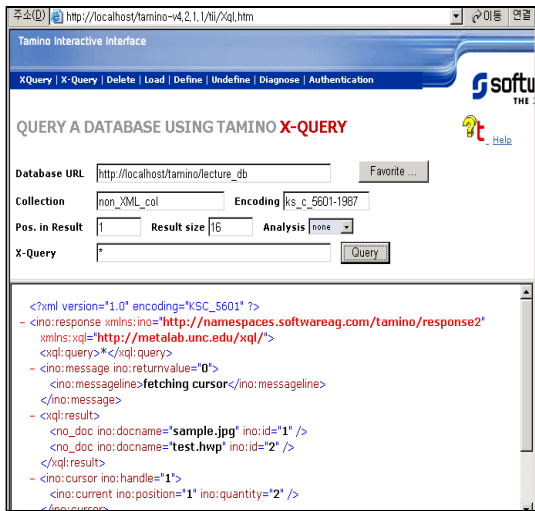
주소(D) http://localhost/tamino-v4.2.1.1/tii/Xql.htm
이동 연결

Tamino Interactive Interface

XQuery | X-Query | Delete | Load | Define | Undefine | Diagnose | Authentication

softw
THE

QUERY A DATABASE USING TAMINO X-QUERY

Help

Database URL http://localhost/tamino/lecture_db Favorite ...

Collection non_XML_col Encoding ks_c_5601-1987

Pos. in Result 1 Result size 16 Analysis none

X-Query * Query

<?xml version="1.0" encoding="KSC_5601" ?>
- <ino:response xmlns:ino="http://namespaces.softwareag.com/tamino/response2" xmlns:xql="http://metalab.unc.edu/xql/">
<xql:query>*</xql:query>
- <ino:message ino:returnvalue="0">
<ino:messageline>fetching cursor</ino:messageline>
</ino:message>
- <xql:result>
<no_doc ino:docname="sample.jpg" ino:id="1" />
<no_doc ino:docname="test.hwp" ino:id="2" />
</xql:result>
- <ino:cursor ino:handle="1">
<ino:current ino:position="1" ino:quantity="2" />
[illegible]